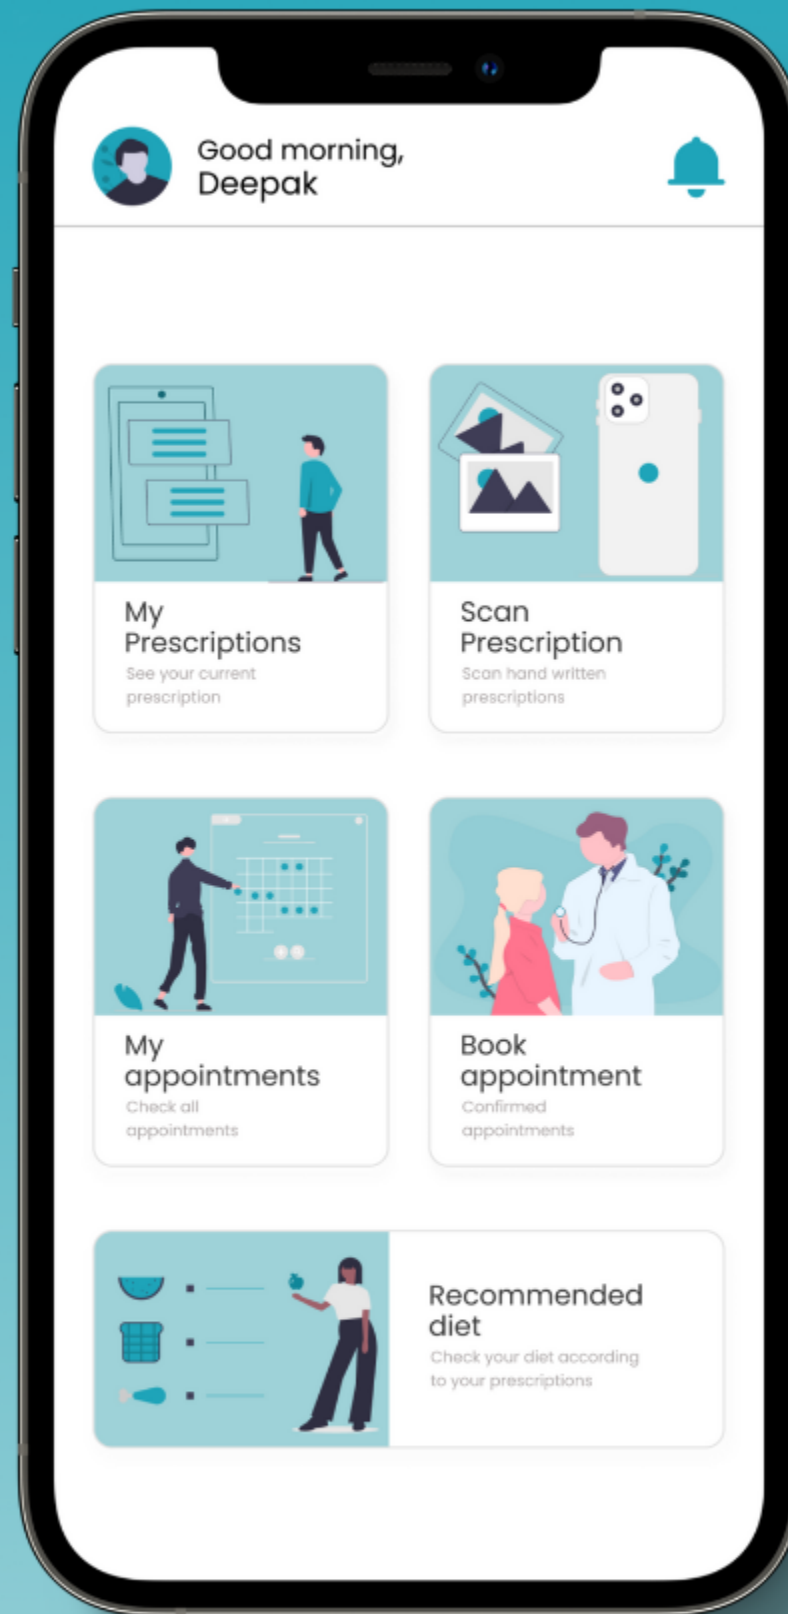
Good morning,
Deepak

My Prescriptions
See your current prescription

Scan Prescription
Scan hand written prescriptions

My appointments
Check all appointments

Book appointment
Confirmed appointments

Recommended diet
Check your diet according to your prescriptions